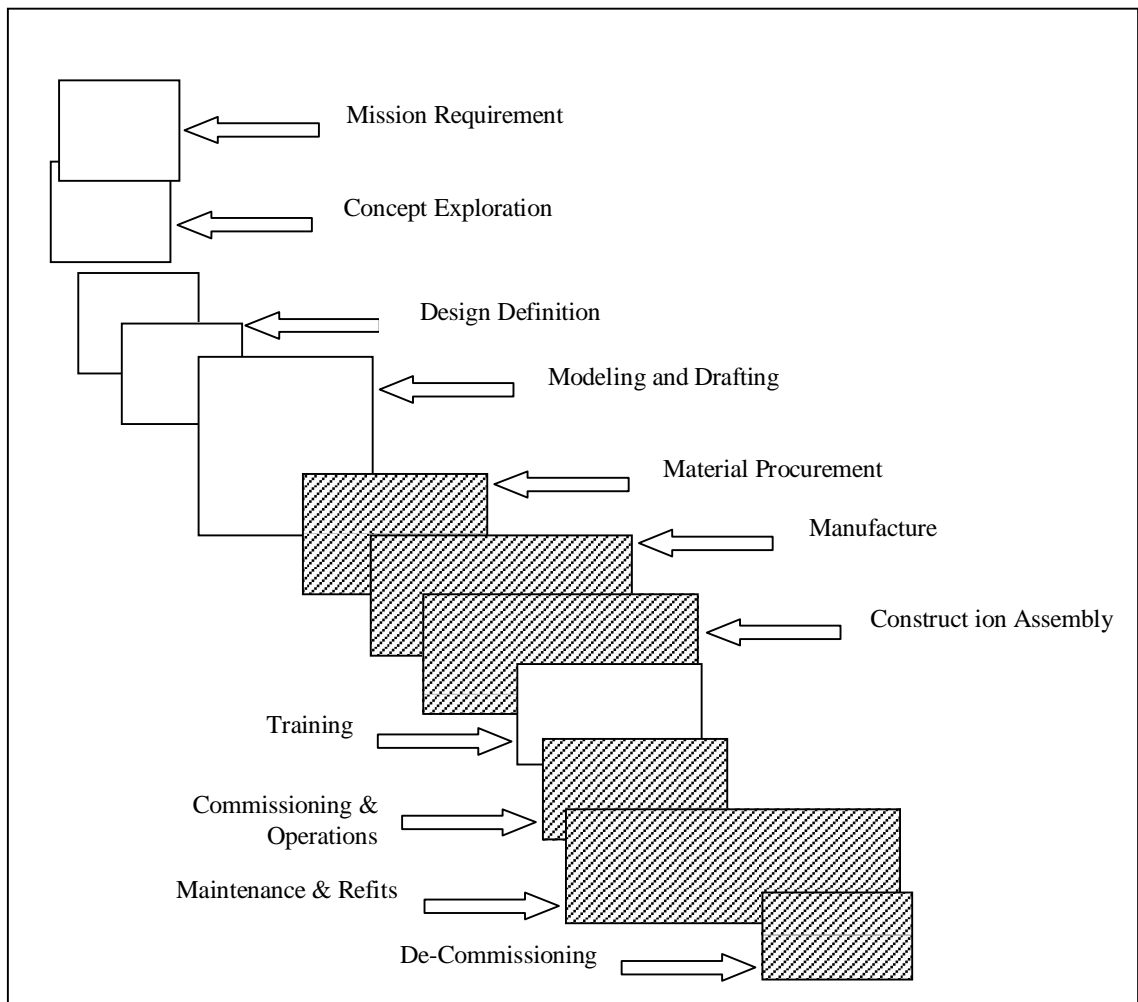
Mission Requirement

Concept Exploration

Design Definition

Modeling and Drafting

Material Procurement

Manufacture

Construct ion Assembly

Training

Commissioning & Operations

Maintenance & Refits

De-Commissioning